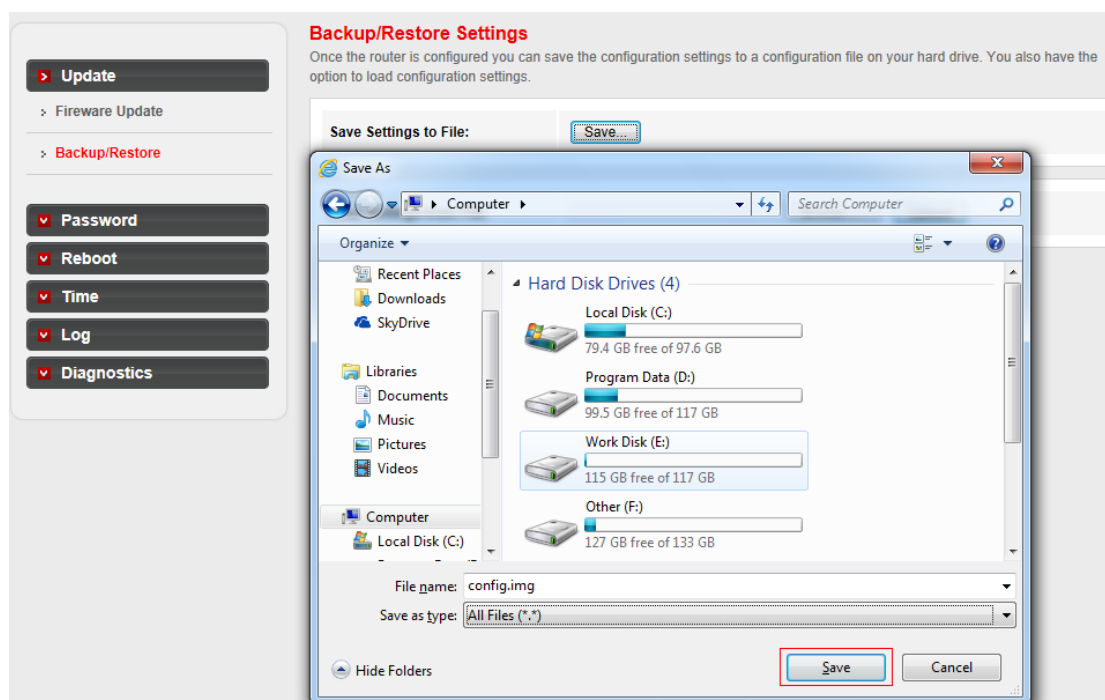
Update
Fireware Update
Backup/Restore
Password
Reboot
Time
Log
Diagnostics

Backup/Restore Settings
Once the router is configured you can save the configuration settings to a configuration file on your hard drive. You also have the option to load configuration settings.

Save Settings to File:
Save...

Save As
Computer
Search Computer
Organize
Recent Places
Downloads
SkyDrive
Libraries
Documents
Music
Pictures
Videos
Computer
Local Disk (C:)
Hard Disk Drives (4)
Local Disk (C:)
79.4 GB free of 97.6 GB
Program Data (D:)
99.5 GB free of 117 GB
Work Disk (E:)
115 GB free of 117 GB
Other (F:)
127 GB free of 133 GB
File name: config.img
Save as type: All Files (*.*)
Hide Folders
Save
Cancel